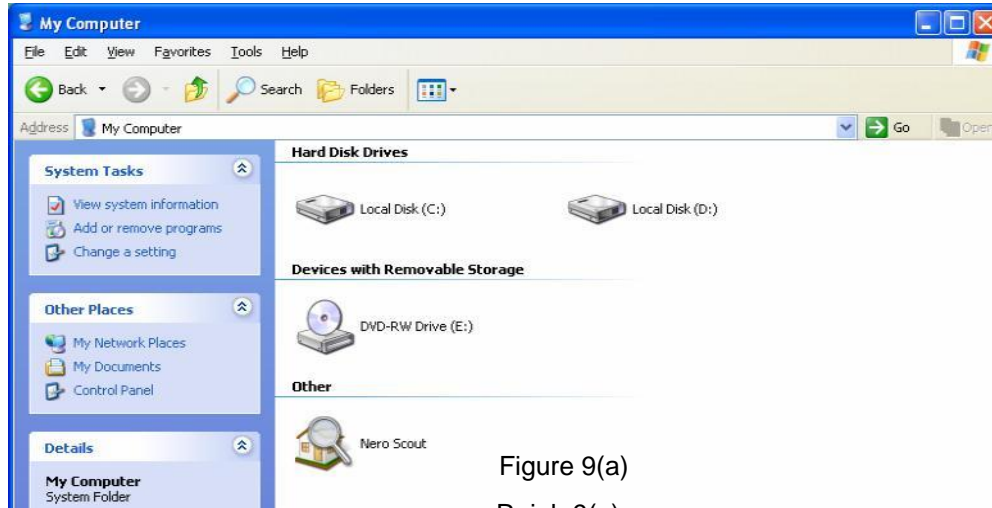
My Computer

File Edit View Favorites Tools Help

Back Search Folders

Address My Computer Go Oper

System Tasks

View system information
Add or remove programs
Change a setting

Other Places

My Network Places
My Documents
Control Panel

Details

My Computer
System Folder

Hard Disk Drives

Local Disk (C:) Local Disk (D:)

Devices with Removable Storage

DVD-RW Drive (E:)

Other

Nero Scout

Figure 9(a)

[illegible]